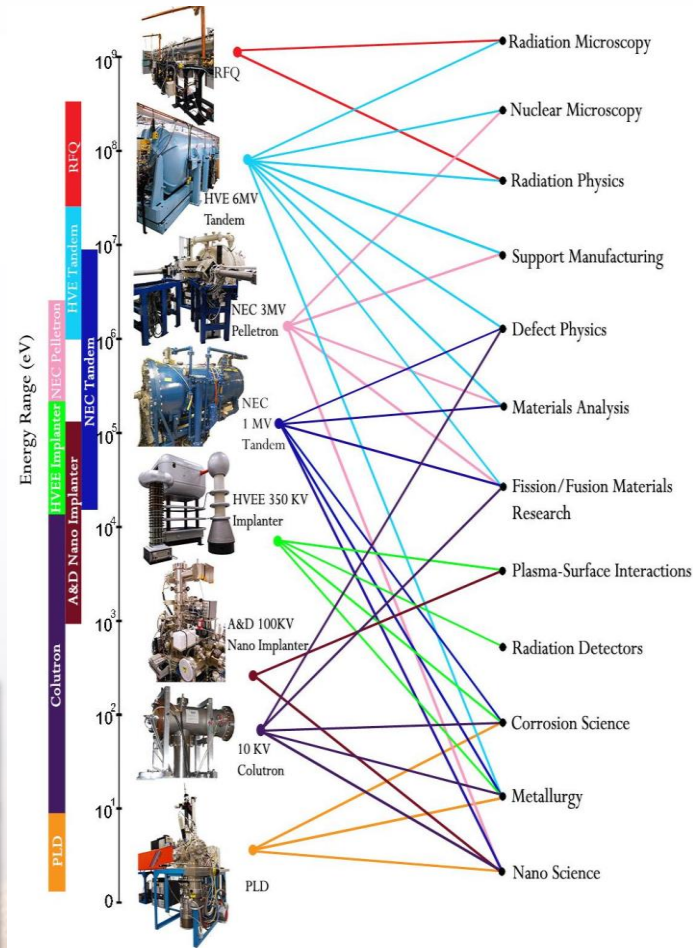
Energy Range (eV)

RFQ
HVE Tandem
NEC Pelletron
NEC Tandem
HVEE Implanter
A&D Nano Implanter
Colutron
PLD

$10^9$
$10^8$
$10^7$
$10^6$
$10^5$
$10^4$
$10^3$
$10^2$
$10^1$
0

RFQ
HVE 6MV Tandem
NEC 3MV Pelletron
NEC 1 MV Tandem
HVEE 350 KV Implanter
A&D 100KV Nano Implanter
10 KV Colutron
PLD

Radiation Microscopy
Nuclear Microscopy
Radiation Physics
Support Manufacturing
Defect Physics
Materials Analysis
Fission/Fusion Materials Research
Plasma-Surface Interactions
Radiation Detectors
Corrosion Science
Metallurgy
Nano Science